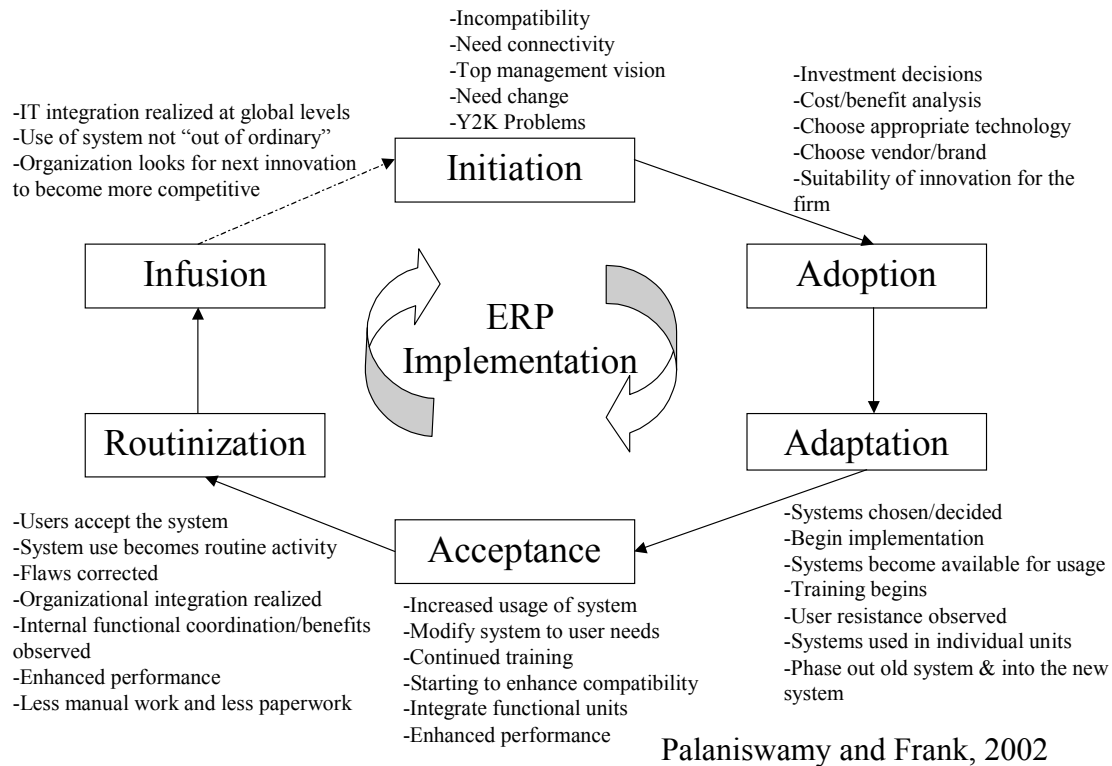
-Incompatibility
-Need connectivity
-Top management vision
-Need change
-Y2K Problems

Initiation

-Investment decisions
-Cost/benefit analysis
-Choose appropriate technology
-Choose vendor/brand
-Suitability of innovation for the firm

Adoption

-IT integration realized at global levels
-Use of system not "out of ordinary"
-Organization looks for next innovation to become more competitive

Infusion

ERP Implementation

Adaptation

-Systems chosen/decided
-Begin implementation
-Systems become available for usage
-Training begins
-User resistance observed
-Systems used in individual units
-Phase out old system & into the new system

Acceptance

-Increased usage of system
-Modify system to user needs
-Continued training
-Starting to enhance compatibility
-Integrate functional units
-Enhanced performance

Routinization

-Users accept the system
-System use becomes routine activity
-Flaws corrected
-Organizational integration realized
-Internal functional coordination/benefits observed
-Enhanced performance
-Less manual work and less paperwork

Palaniswamy and Frank, 2002